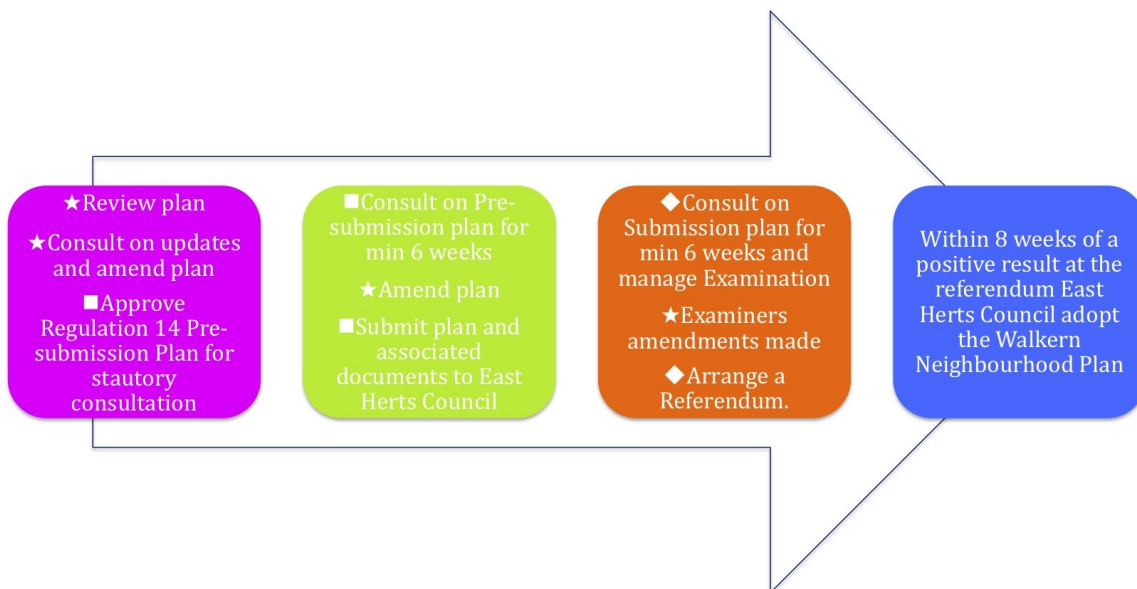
★Review plan

★Consult on updates and amend plan

■Approve Regulation 14 Presubmission Plan for stautory consultation

■Consult on Presubmission plan for min 6 weeks

★Amend plan

■Submit plan and associated documents to East Herts Council

◆Consult on Submission plan for min 6 weeks and manage Examination

★Examiners amendments made

◆Arrange a Referendum.

Within 8 weeks of a positive result at the referendum East Herts Council adopt the Walkern Neighbourhood Plan